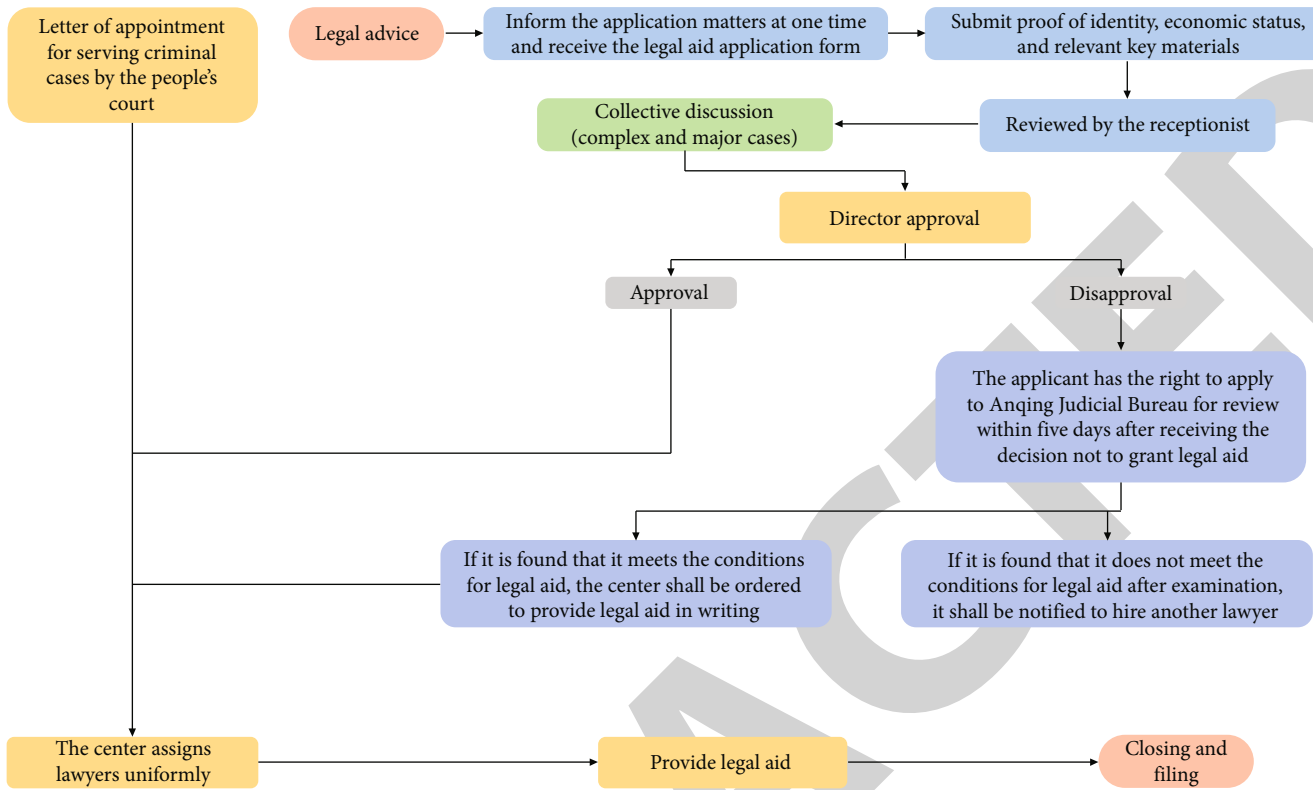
Letter of appointment for serving criminal cases by the people's court

Legal advice

Inform the application matters at one time and receive the legal aid application form

Submit proof of identity, economic status, and relevant key materials

Reviewed by the receptionist

Collective discussion (complex and major cases)

Director approval

Approval

Disapproval

The applicant has the right to apply to Anqing Judicial Bureau for review within five days after receiving the decision not to grant legal aid

If it is found that it meets the conditions for legal aid, the center shall be ordered to provide legal aid in writing

If it is found that it does not meet the conditions for legal aid after examination, it shall be notified to hire another lawyer

The center assigns lawyers uniformly

Provide legal aid

Closing and filing

ACCEPTED